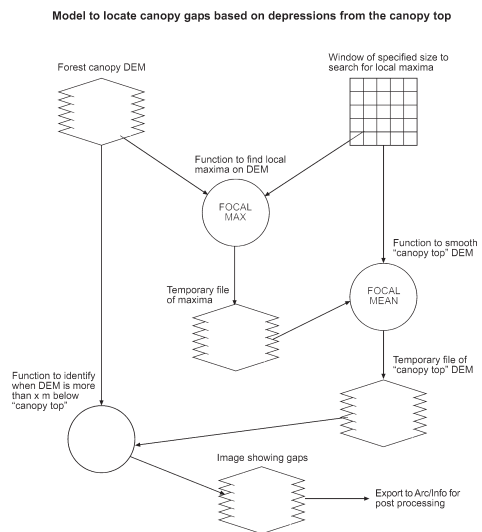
Model to locate canopy gaps based on depressions from the canopy top

Forest canopy DEM

Window of specified size to search for local maxima

Function to find local maxima on DEM

FOCAL MAX

Function to smooth "canopy top" DEM

Temporary file of maxima

FOCAL MEAN

Function to identify when DEM is more than x m below "canopy top"

Temporary file of "canopy top" DEM

Image showing gaps

Export to Arc/Info for post processing